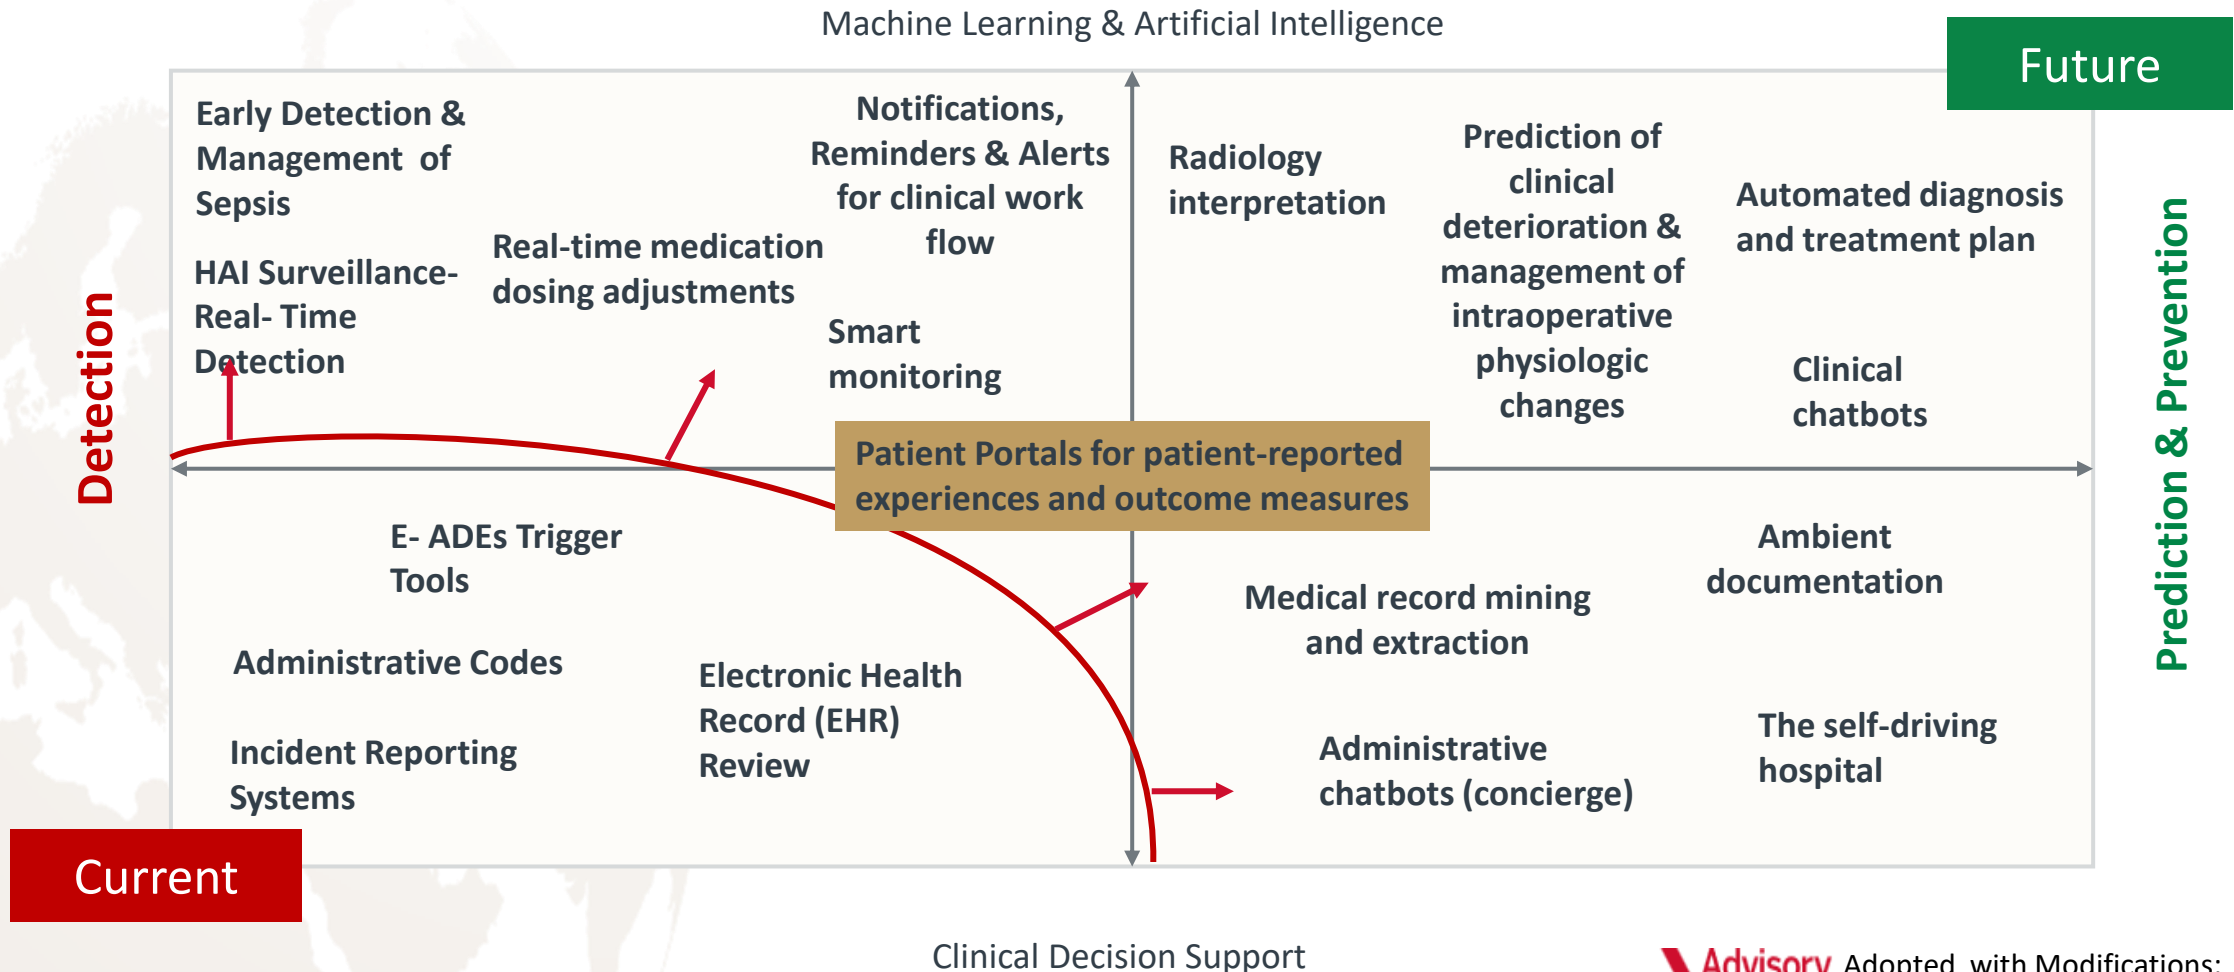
Machine Learning & Artificial Intelligence

Future

Detection

Prediction & Prevention

Early Detection & Management of Sepsis

HAI Surveillance- Real- Time Detection

Real-time medication dosing adjustments

Notifications, Reminders & Alerts for clinical work flow

Smart monitoring

Radiology interpretation

Prediction of clinical deterioration & management of intraoperative physiologic changes

Automated diagnosis and treatment plan

Clinical chatbots

Patient Portals for patient-reported experiences and outcome measures

E- ADEs Trigger Tools

Administrative Codes

Incident Reporting Systems

Electronic Health Record (EHR) Review

Medical record mining and extraction

Ambient documentation

Administrative chatbots (concierge)

The self-driving hospital

Current

Clinical Decision Support

Advisory Adopted with Modifications: